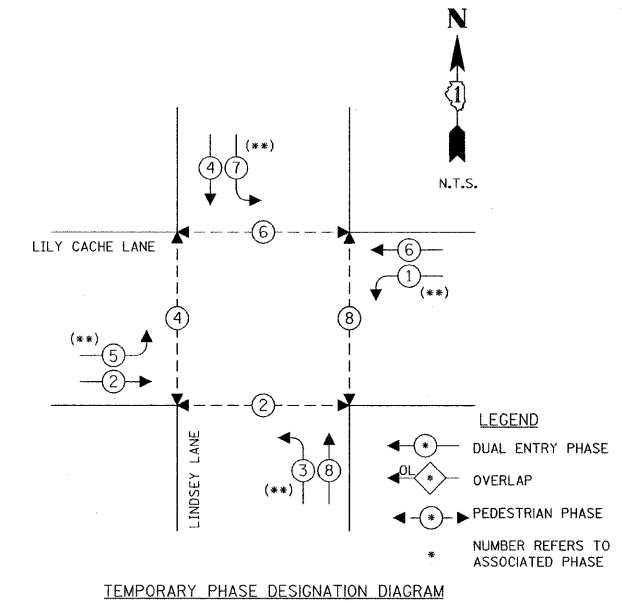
N

1

N.T.S.

(**)

4 7

6

LILY CACHE LANE

6

1 (**)

4

8

(**)

5

2

2

LINDSEY LANE

3 8

(**)

LEGEND

* DUAL ENTRY PHASE

OL * OVERLAP

* PEDESTRIAN PHASE

* NUMBER REFERS TO ASSOCIATED PHASE

TEMPORARY PHASE DESIGNATION DIAGRAM